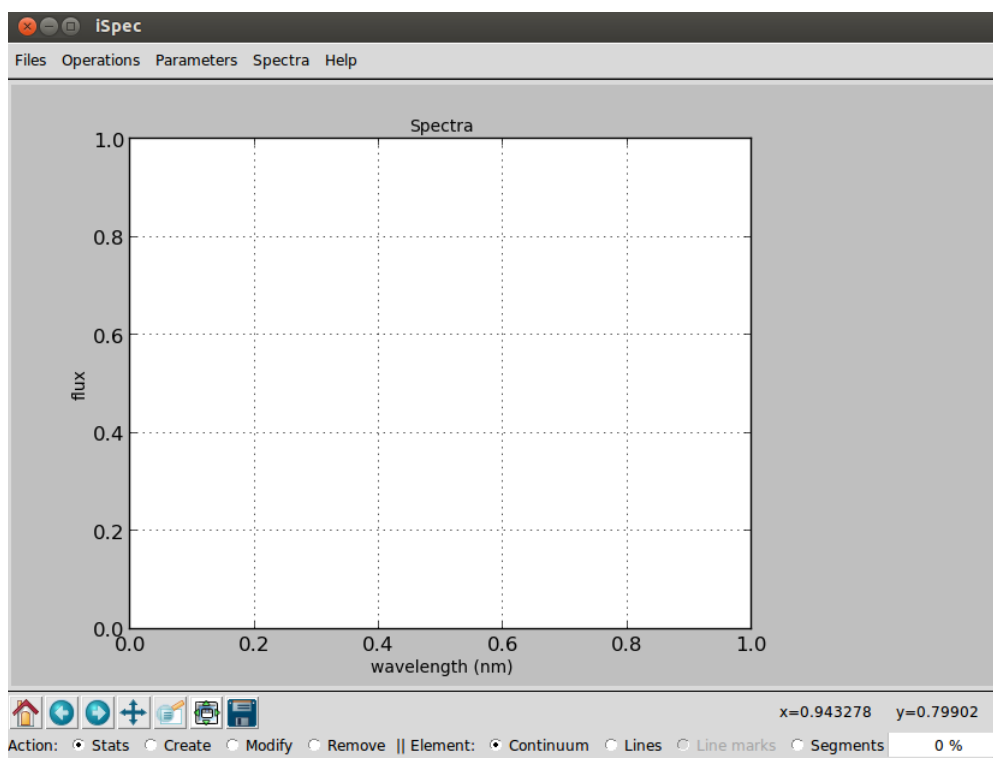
iSpec

Files Operations Parameters Spectra Help

Spectra

1.0
0.8
0.6
0.4
0.2
0.0

flux

0.0 0.2 0.4 0.6 0.8 1.0

wavelength (nm)

x=0.943278 y=0.79902

Action: Stats Create Modify Remove || Element: Continuum Lines Line marks Segments 0 %